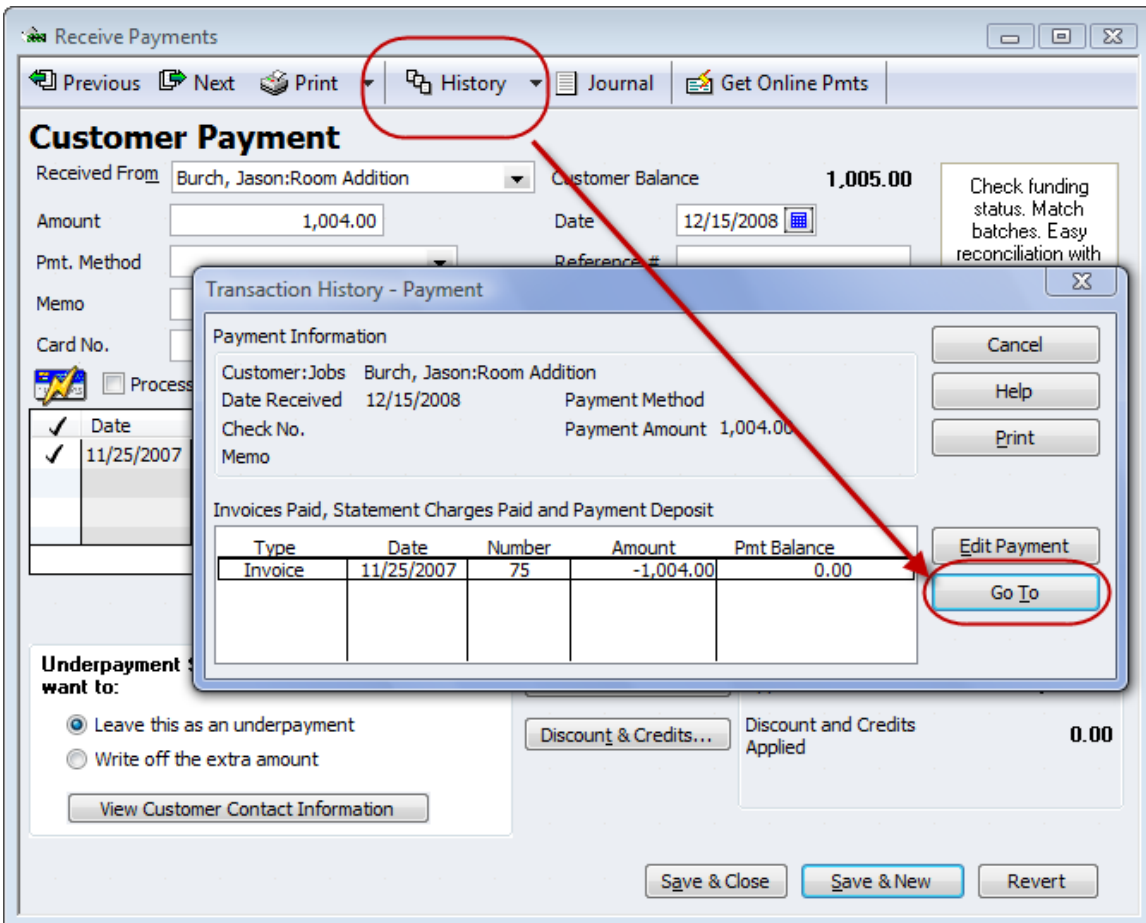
Receive Payments

Previous Next Print History Journal Get Online Pmts

Customer Payment

Received From Burch, Jason:Room Addition

Customer Balance 1,005.00

Check funding status. Match batches. Easy reconciliation with

Amount 1,004.00

Date 12/15/2008

Pmt. Method

Reference #

Memo

Card No.

Process

| ✓ | Date |
|---|---|
| ✓ | 11/25/2007 |

Transaction History - Payment

Payment Information

Customer:Jobs Burch, Jason:Room Addition
Date Received 12/15/2008
Payment Method
Check No.
Payment Amount 1,004.00
Memo

Cancel

Help

Print

Invoices Paid, Statement Charges Paid and Payment Deposit

| Type | Date | Number | Amount | Pmt Balance |
|---|---|---|---|---|
| Invoice | 11/25/2007 | 75 | -1,004.00 | 0.00 |

Edit Payment

Go To

Underpayment
want to:

Leave this as an underpayment
Write off the extra amount

View Customer Contact Information

Discount & Credits...

Discount and Credits Applied 0.00

Save & Close Save & New Revert